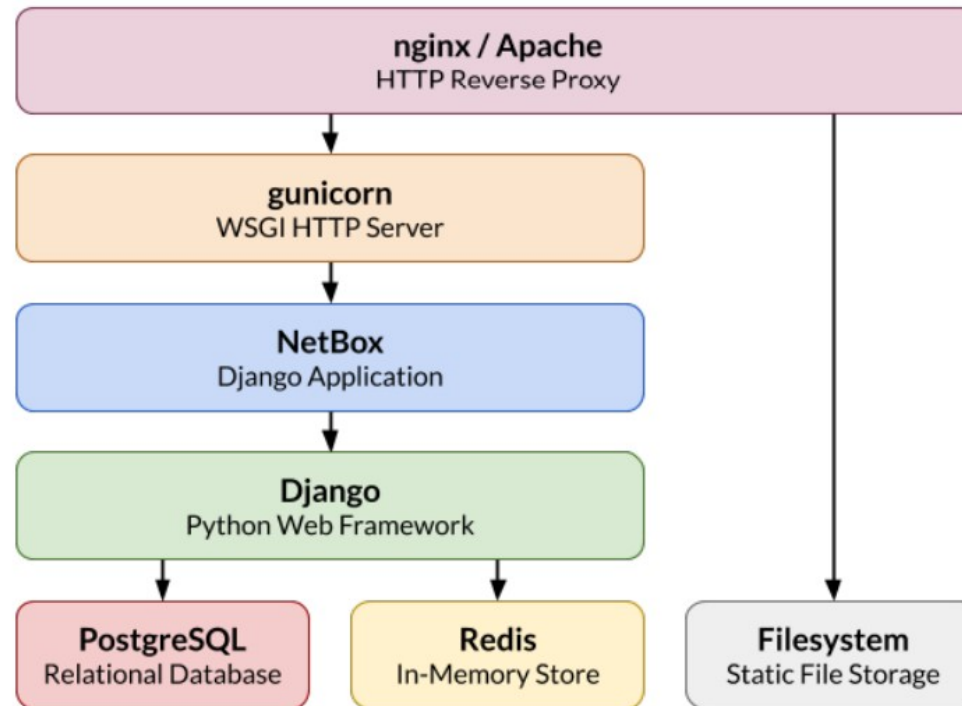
nginx / Apache
HTTP Reverse Proxy

gunicorn
WSGI HTTP Server

NetBox
Django Application

Django
Python Web Framework

PostgreSQL
Relational Database

Redis
In-Memory Store

Filesystem
Static File Storage